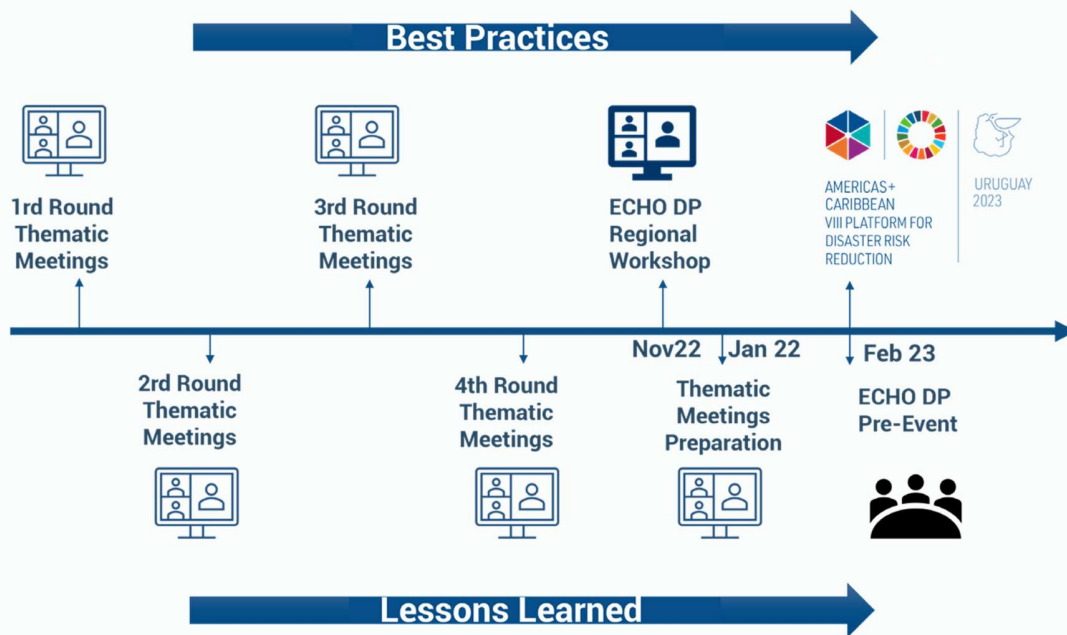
Best Practices

1rd Round Thematic Meetings

3rd Round Thematic Meetings

ECHO DP Regional Workshop

AMERICAS+ CARIBBEAN VIII PLATFORM FOR DISASTER RISK REDUCTION

URUGUAY 2023

Nov22

Jan 22

Feb 23

2nd Round Thematic Meetings

4th Round Thematic Meetings

Thematic Meetings Preparation

ECHO DP Pre-Event

Lessons Learned